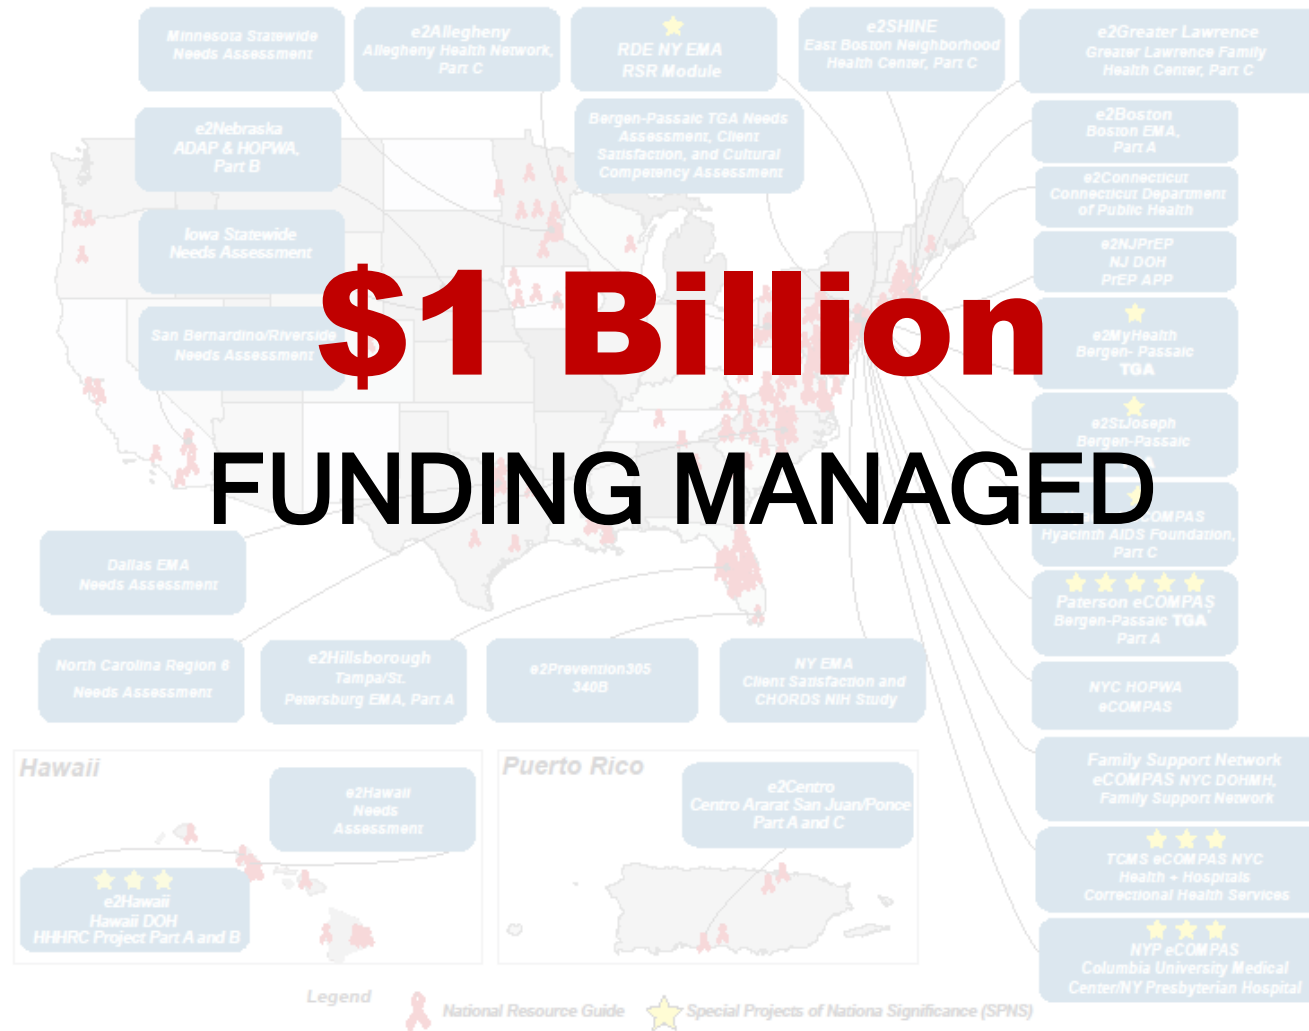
Minnesota Statewide Needs Assessment

e2Allegheny Allegheny Health Network, Part C

RDE NY EMA RSR Module

e2SHINE East Boston Neighborhood Health Center, Part C

e2Greater Lawrence Greater Lawrence Family Health Center, Part C

Bergen-Passaic TGA Needs Assessment, Client Satisfaction, and Cultural Competency Assessment

e2Nebraska ADAP & HOPWA, Part B

e2Boston Boston EMA, Part A

e2Connecticut Connecticut Department of Public Health

Iowa Statewide Needs Assessment

e2NJPrEP NJ DOH PrEP APP

San Bernardino/Riverside Needs Assessment

e2MyHealth Bergen- Passaic TGA

e2StJoseph Bergen-Passaic

$1 Billion

FUNDING MANAGED

eCOMPAS Hyacinth AIDS Foundation, Part C

Dallas EMA Needs Assessment

Paterson eCOMPAS Bergen-Passaic TGA Part A

North Carolina Region 6 Needs Assessment

e2Hillsborough Tampa/St. Petersburg EMA, Part A

e2Prevention305 340B

NY EMA Client Satisfaction and CHORDS NIH Study

NYC HOPWA eCOMPAS

Hawaii

e2Hawaii Needs Assessment

e2Hawaii Hawaii DOH HHHRC Project Part A and B

Puerto Rico

e2Centro Centro Ararat San Juan/Ponce Part A and C

Family Support Network eCOMPAS NYC DOHMH, Family Support Network

TCMS eCOMPAS NYC Health + Hospitals Correctional Health Services

NYP eCOMPAS Columbia University Medical Center/NY Presbyterian Hospital

Legend National Resource Guide Special Projects of Nationa Significance (SPNS)